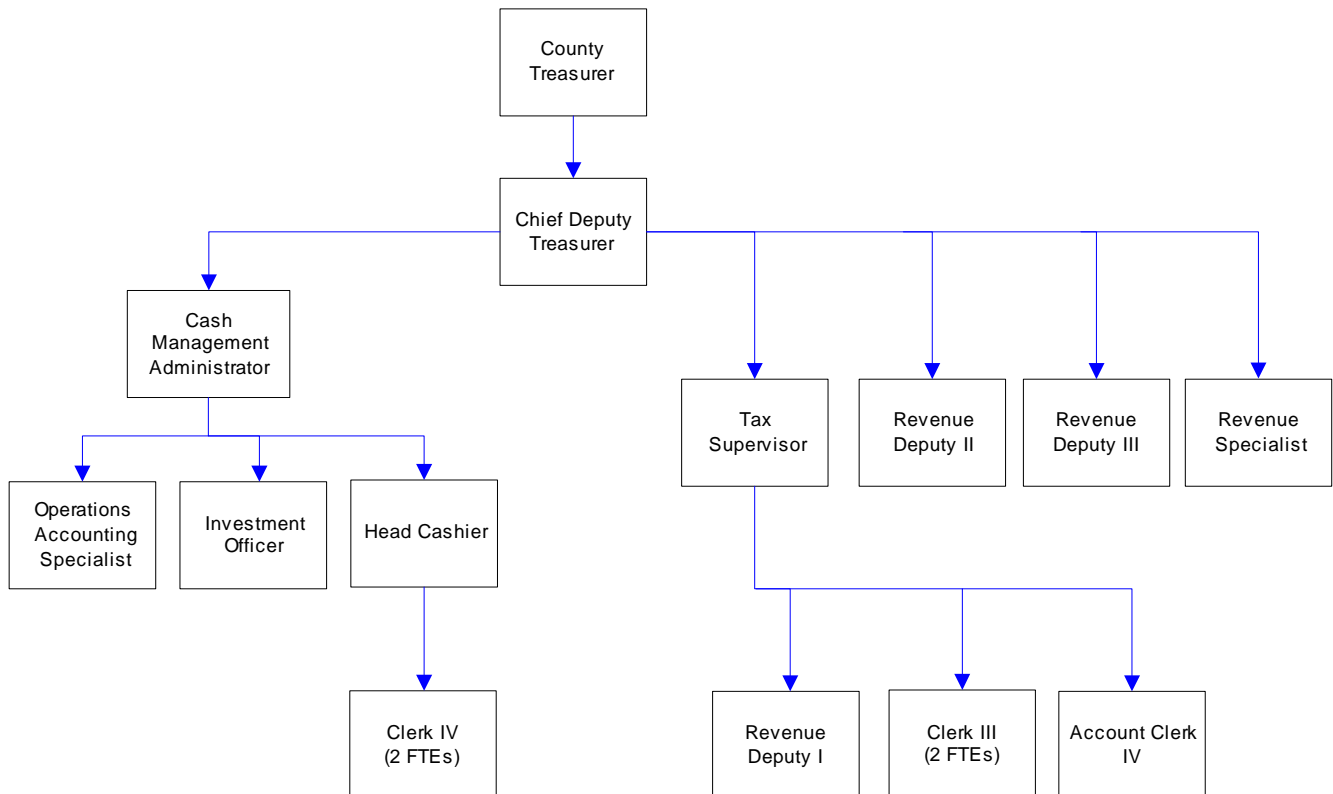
County Treasurer

Chief Deputy Treasurer

Cash Management Administrator

Operations Accounting Specialist

Investment Officer

Head Cashier

Clerk IV (2 FTEs)

Tax Supervisor

Revenue Deputy II

Revenue Deputy III

Revenue Specialist

Revenue Deputy I

Clerk III (2 FTEs)

Account Clerk IV